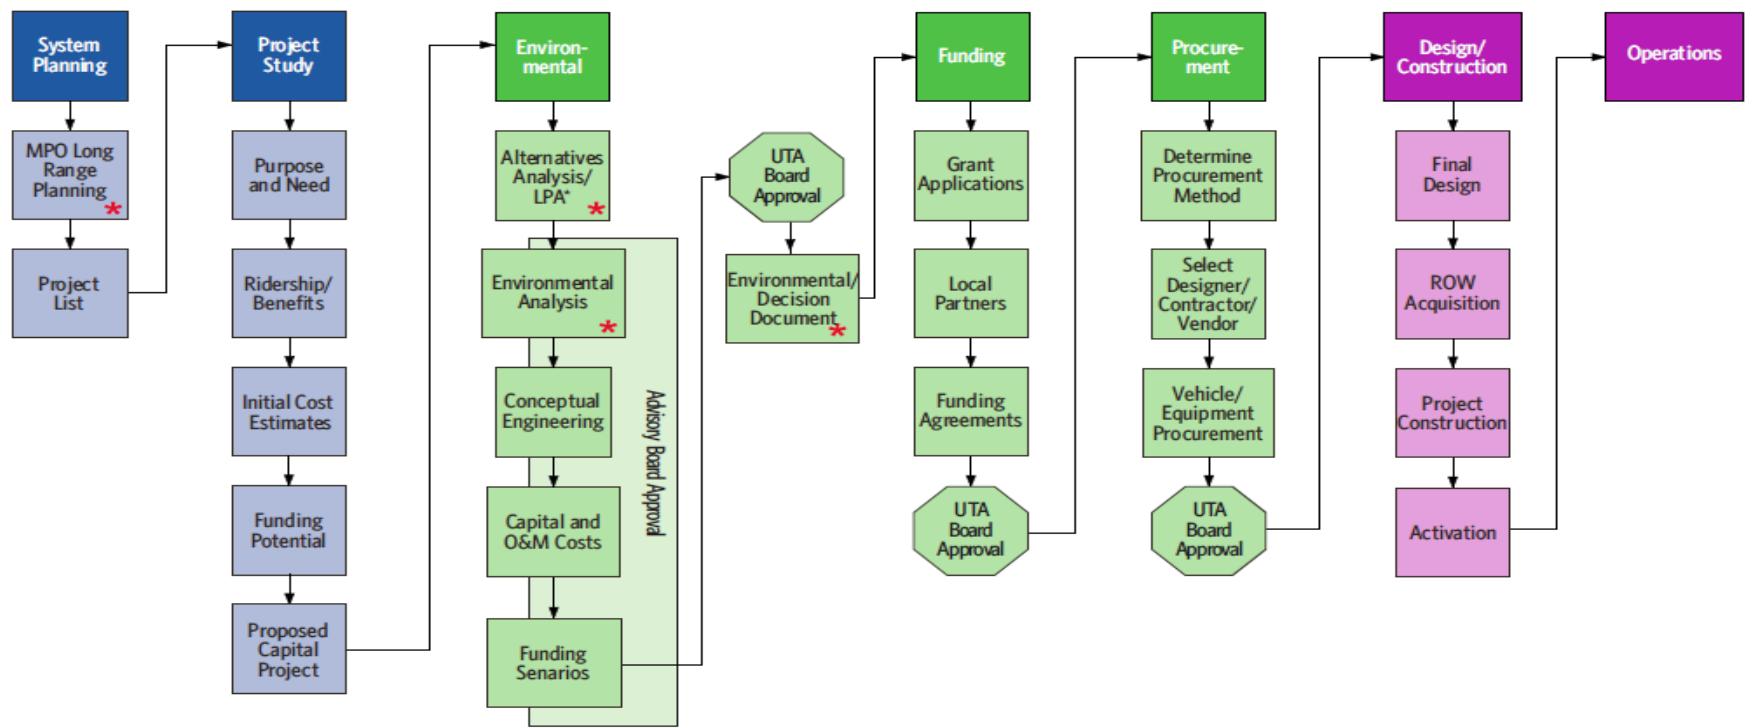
System Planning

MPO Long Range Planning *

Project List

Project Study

Purpose and Need

Ridership/ Benefits

Initial Cost Estimates

Funding Potential

Proposed Capital Project

Environmental

Alternatives Analysis/ LPA* *

Environmental Analysis *

Conceptual Engineering

Capital and O&M Costs

Funding Senarios

Advisory Board Approval

UTA Board Approval

Environmental/ Decision Document *

Funding

Grant Applications

Local Partners

Funding Agreements

UTA Board Approval

Procurement

Determine Procurement Method

Select Designer/ Contractor/ Vendor

Vehicle/ Equipment Procurement

UTA Board Approval

Design/ Construction

Final Design

ROW Acquisition

Project Construction

Activation

Operations